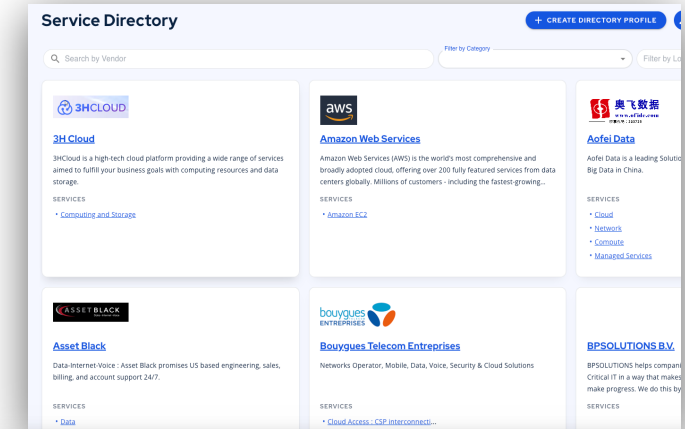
Service Directory

+ CREATE DIRECTORY PROFILE

Search by Vendor

Filter by Category

Filter by Lo

3HCLOUD

3H Cloud

3HCloud is a high-tech cloud platform providing a wide range of services aimed to fulfill your business goals with computing resources and data storage.

SERVICES

• Computing and Storage

aws

Amazon Web Services

Amazon Web Services (AWS) is the world's most comprehensive and broadly adopted cloud, offering over 200 fully featured services from data centers globally. Millions of customers - including the fastest-growing...

SERVICES

• Amazon EC2

奥飞数据

Aofei Data

Aofei Data is a leading Solutic Big Data in China.

SERVICES

• Cloud

• Network

• Compute

• Managed Services

ASSET BLACK

Asset Black

Data-Internet-Voice : Asset Black promises US based engineering, sales, billing, and account support 24/7.

SERVICES

• Data

bouygues ENTREPRISES

Bouygues Telecom Entreprises

Networks Operator, Mobile, Data, Voice, Security & Cloud Solutions

SERVICES

• Cloud Access : CSP interconnecti...

BPSOLUTIONS B.V.

BPSOLUTIONS helps compani Critical IT in a way that makes make progress. We do this by

SERVICES